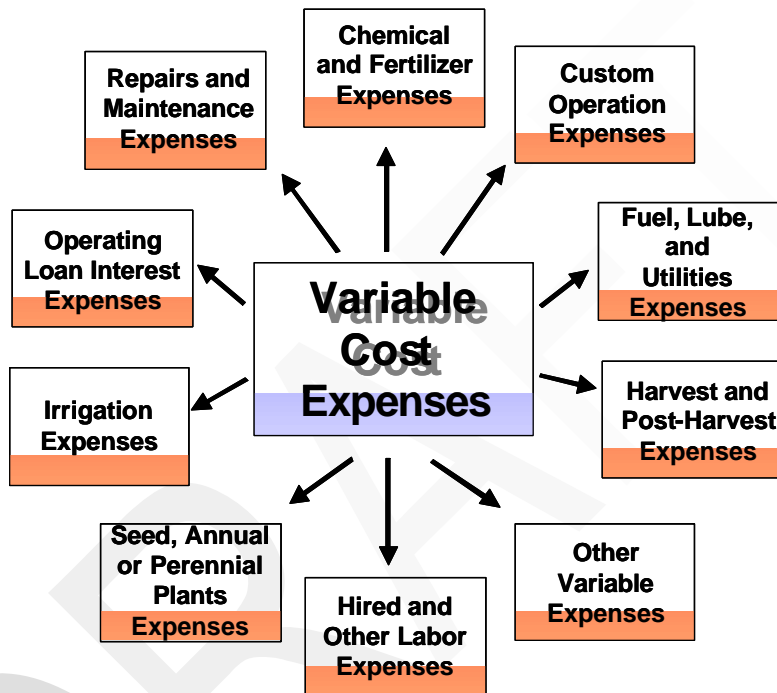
Variable Cost Expenses

Chemical and Fertilizer Expenses

Custom Operation Expenses

Fuel, Lube, and Utilities Expenses

Harvest and Post-Harvest Expenses

Other Variable Expenses

Hired and Other Labor Expenses

Seed, Annual or Perennial Plants Expenses

Irrigation Expenses

Operating Loan Interest Expenses

Repairs and Maintenance Expenses